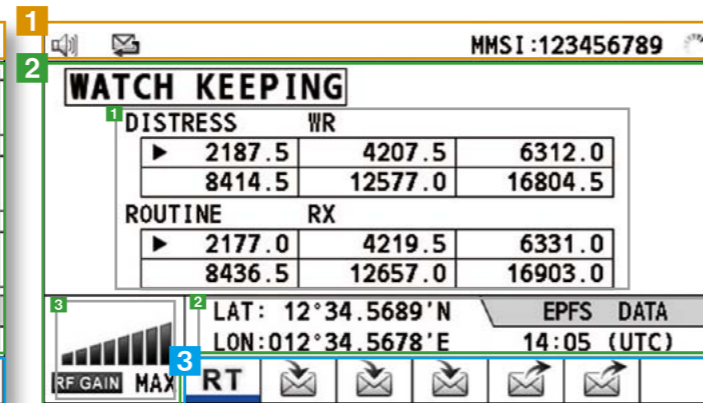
1

MMSI:123456789

2

WATCH KEEPING

1 DISTRESS WR

| ▶ 2187.5 | 4207.5 | 6312.0 |
|---|---|---|
| 8414.5 | 12577.0 | 16804.5 |

ROUTINE RX

| ▶ 2177.0 | 4219.5 | 6331.0 |
|---|---|---|
| 8436.5 | 12657.0 | 16903.0 |

3

RF GAIN MAX

2 LAT: 12°34.5689'N EPFS DATA

LON:012°34.5678'E 14:05 (UTC)

3

RT